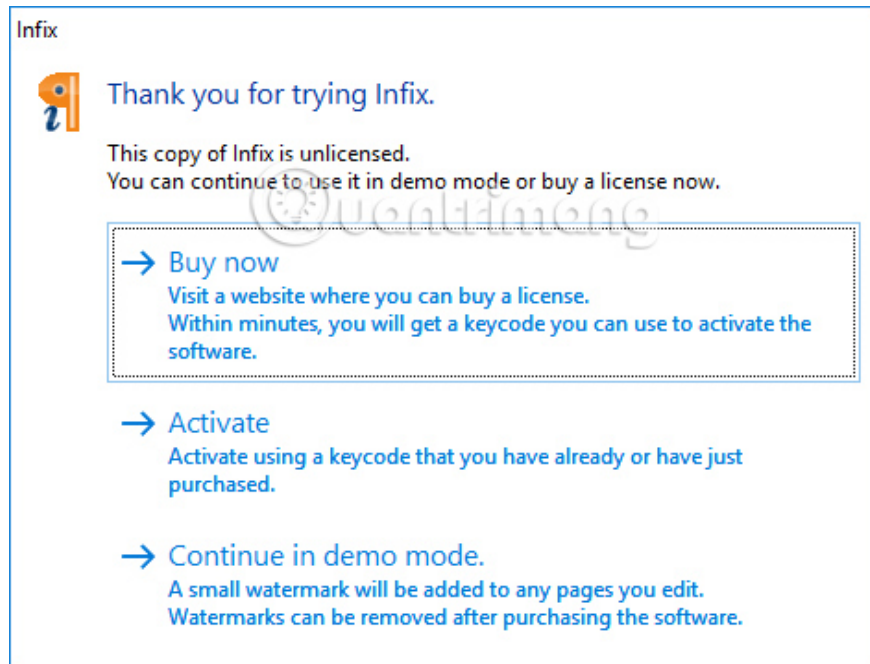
Infix

Thank you for trying Infix.

This copy of Infix is unlicensed.
You can continue to use it in demo mode or buy a license now.

→ Buy now
Visit a website where you can buy a license.
Within minutes, you will get a keycode you can use to activate the software.

→ Activate
Activate using a keycode that you have already or have just purchased.

→ Continue in demo mode.
A small watermark will be added to any pages you edit.
Watermarks can be removed after purchasing the software.